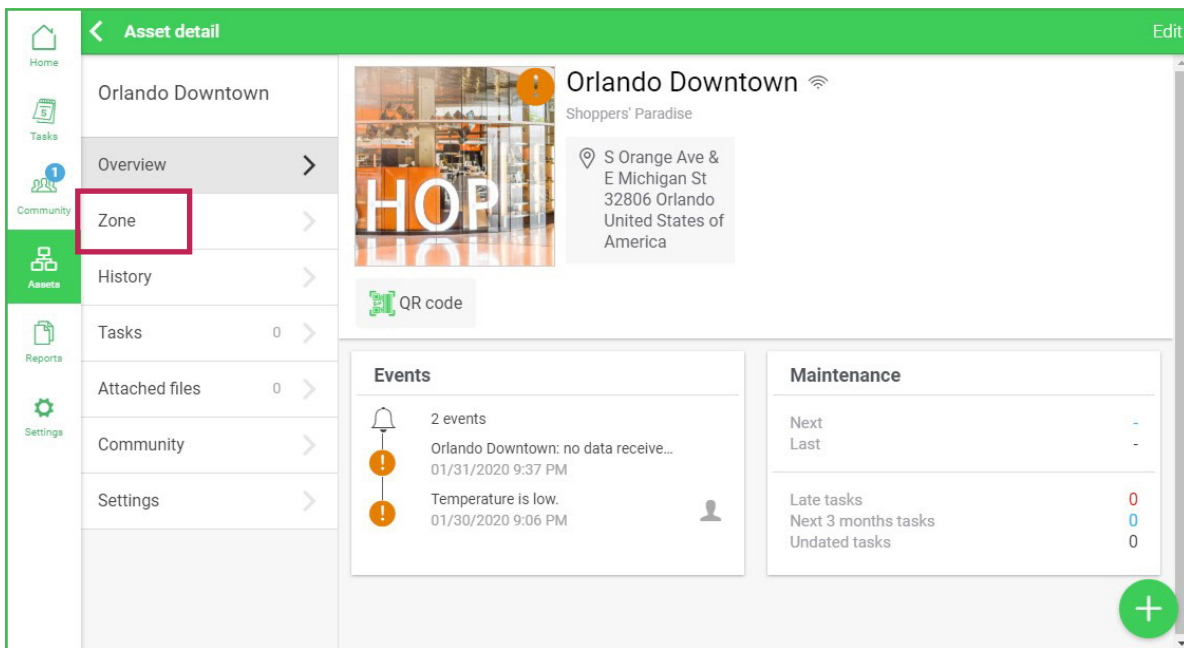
Home

Tasks

1

Community

Assets

Reports

Settings

Asset detail

Edit

Orlando Downtown

Overview

Zone

History

Tasks 0

Attached files 0

Community

Settings

HOP

Orlando Downtown

Shoppers' Paradise

S Orange Ave & E Michigan St 32806 Orlando United States of America

QR code

Events

2 events

Orlando Downtown: no data receive...
01/31/2020 9:37 PM

Temperature is low.
01/30/2020 9:06 PM

Maintenance

Next -
Last -

Late tasks 0
Next 3 months tasks 0
Undated tasks 0

+